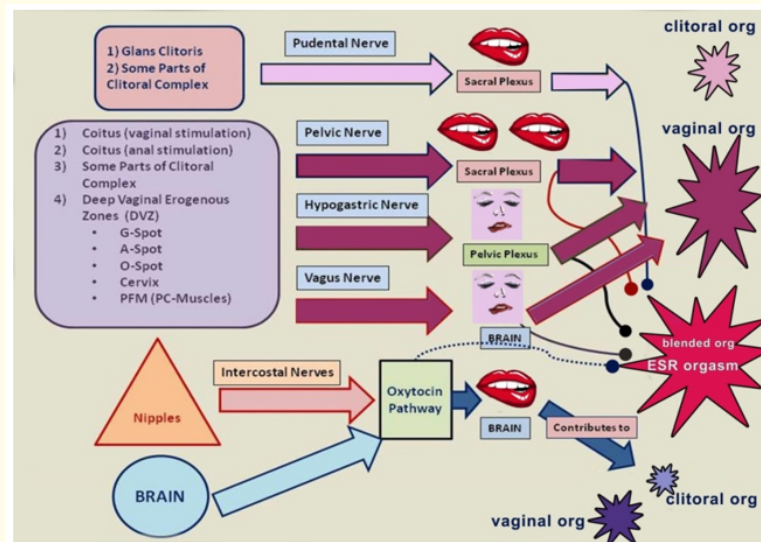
1) Glans Clitoris
2) Some Parts of Clitoral Complex

Pudental Nerve

Sacral Plexus

clitoral org

1) Coitus (vaginal stimulation)
2) Coitus (anal stimulation)
3) Some Parts of Clitoral Complex
4) Deep Vaginal Erogenous Zones (DVZ)
• G-Spot
• A-Spot
• O-Spot
• Cervix
• PFM (PC-Muscles)

Pelvic Nerve

Sacral Plexus

vaginal org

Hypogastric Nerve

Pelvic Plexus

Vagus Nerve

BRAIN

blended org
ESR orgasm

Nipples

Intercostal Nerves

Oxytocin Pathway

BRAIN

Contributes to

BRAIN

clitoral org

vaginal org